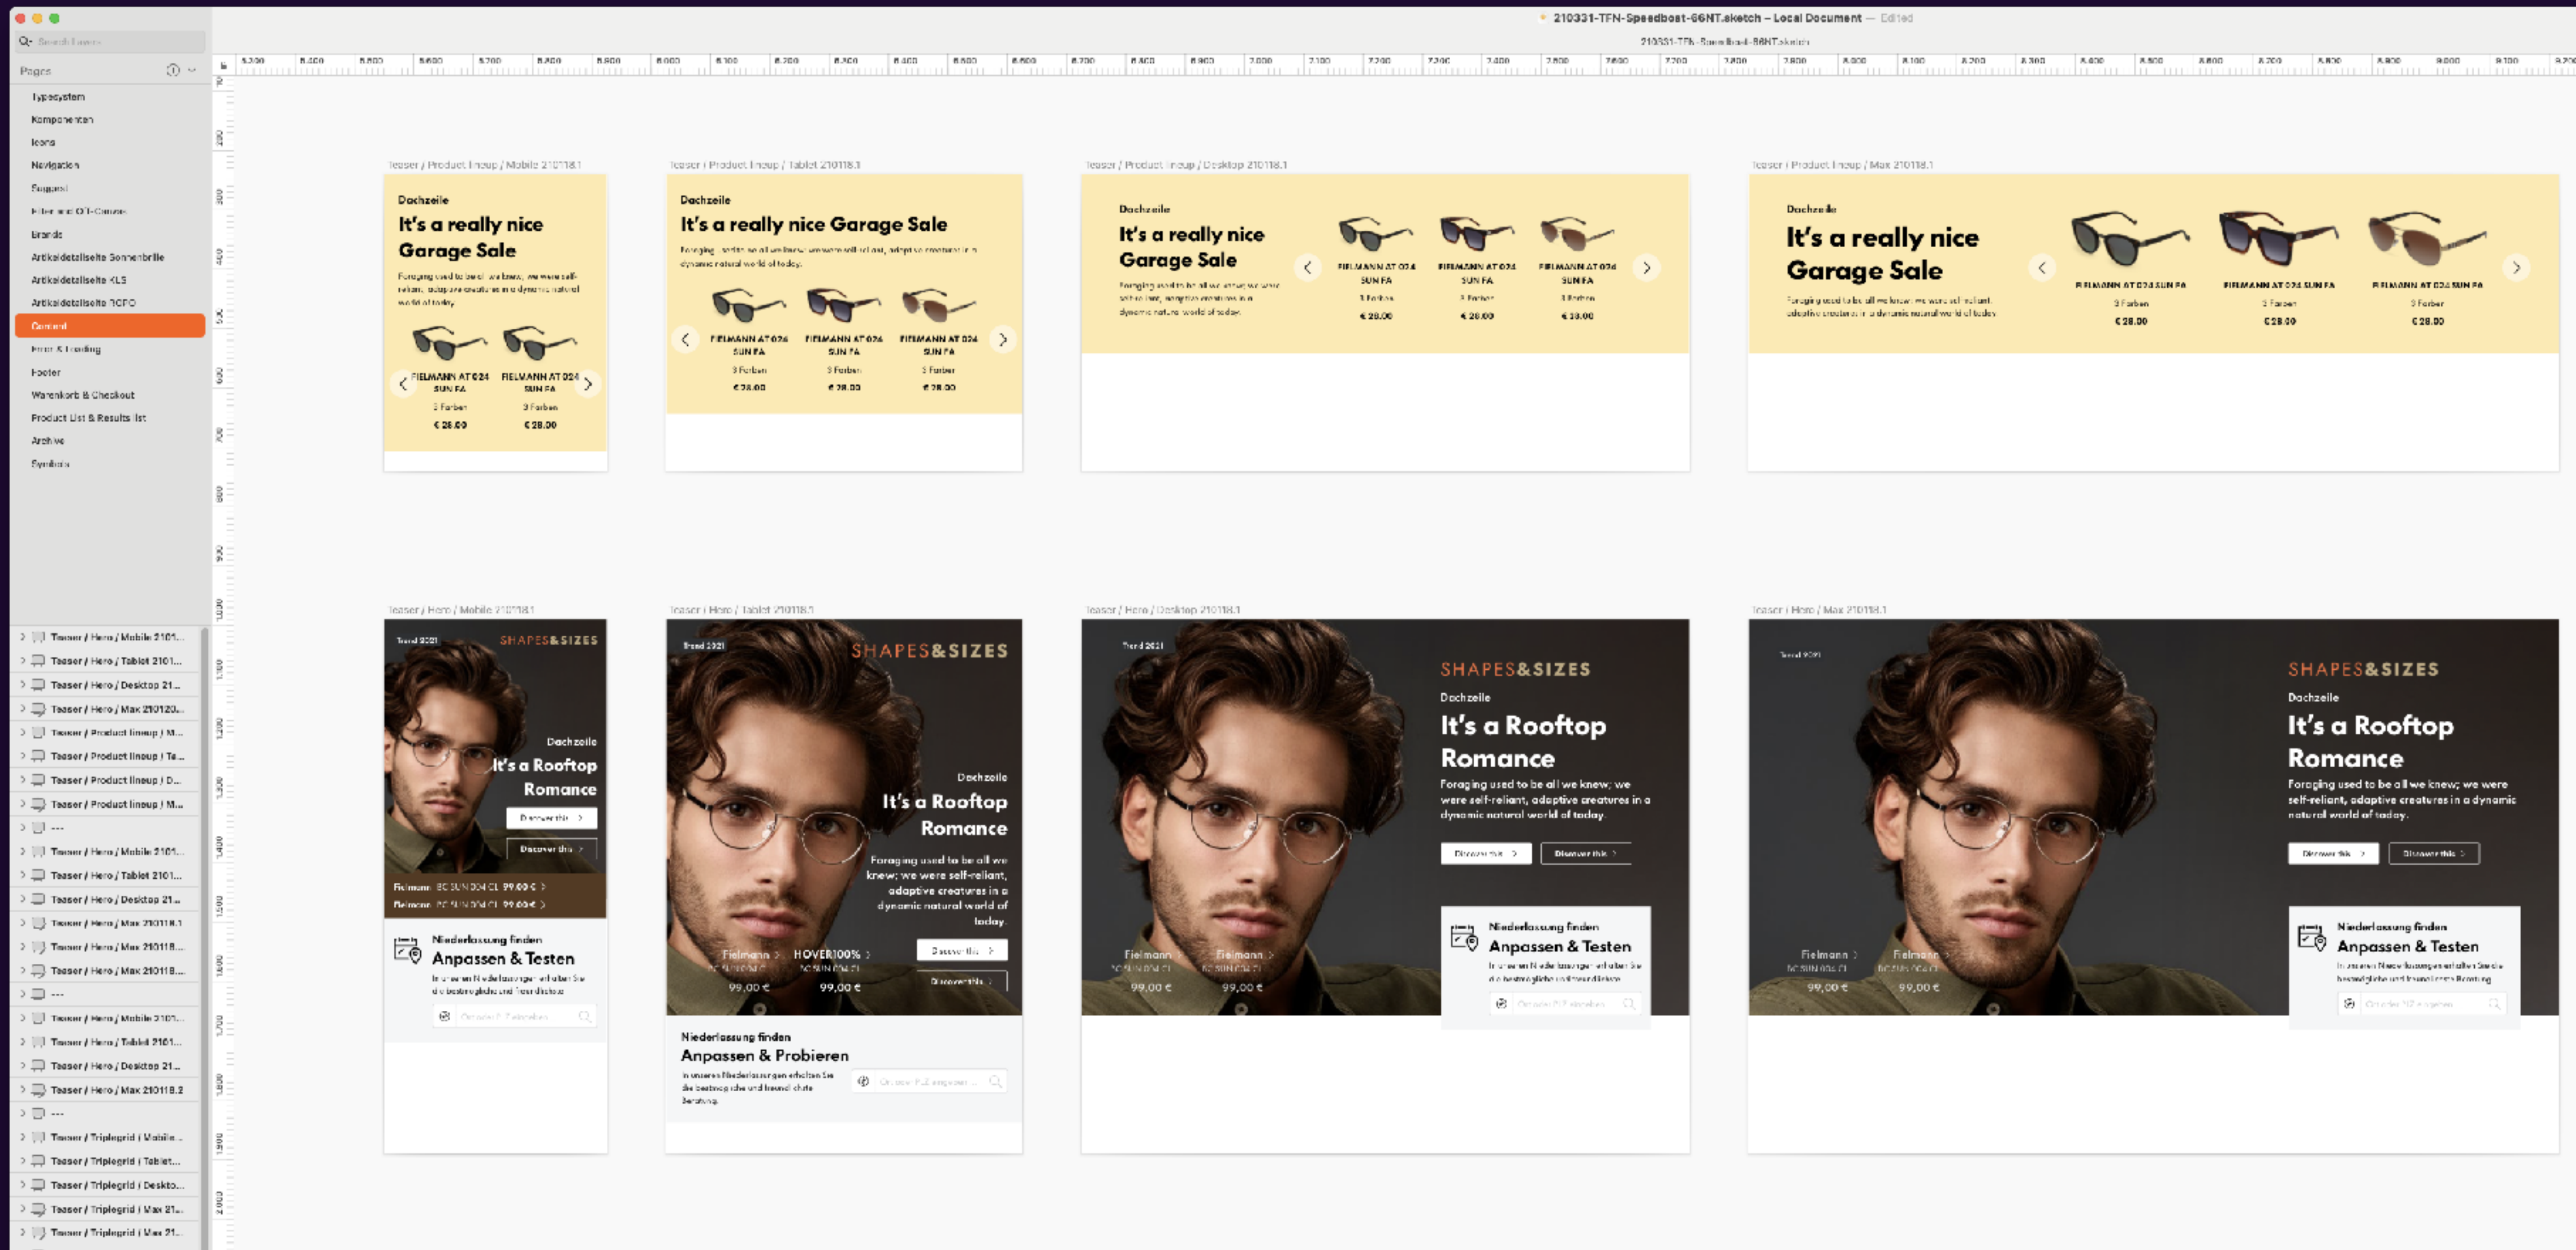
210331-TFN-Speedboat-66NT.sketch – Local Document — Edited

Search Layers

Pages

Typesystem
Komponenten
Icons
Navigation
Suggest
Filter and OT-Corner
Brands
Artikeldetailseite Sonnenbrille
Artikeldetailseite KLS
Artikeldetailseite HOFO
Content
Error & Landing
Footer
Warenkorb & Checkout
Product List & Results list
Archive
Symbols

Teaser / Hero / Mobile 2101...
Teaser / Hero / Tablet 2101...
Teaser / Hero / Desktop 21...
Teaser / Hero / Max 210120...
Teaser / Product lineup / M...
Teaser / Product lineup / Ta...
Teaser / Product lineup / D...
Teaser / Product lineup / M...
---
Teaser / Hero / Mobile 2101...
Teaser / Hero / Tablet 2101...
Teaser / Hero / Desktop 21...
Teaser / Hero / Max 210118.1
Teaser / Hero / Max 210118...
Teaser / Hero / Max 210118...
---
Teaser / Hero / Mobile 2101...
Teaser / Hero / Tablet 2101...
Teaser / Hero / Desktop 21...
Teaser / Hero / Max 210118.2
---
Teaser / Triplegrid / Mobile...
Teaser / Triplegrid / Tablet...
Teaser / Triplegrid / Deskto...
Teaser / Triplegrid / Max 21...
Teaser / Triplegrid / Max 21...

Teaser / Product lineup / Mobile 210118.1
Dachzeile
It's a really nice Garage Sale
Foraging used to be all we knew; we were self-reliant, adaptive creatures in a dynamic natural world of today.
FIELMANN AT 024 SUN FA
3 Farben
€ 28.00
FIELMANN AT 024 SUN FA
3 Farben
€ 28.00

Teaser / Product lineup / Tablet 210118.1
Dachzeile
It's a really nice Garage Sale
Foraging used to be all we knew; we were self-reliant, adaptive creatures in a dynamic natural world of today.
FIELMANN AT 024 SUN FA
3 Farben
€ 28.00
FIELMANN AT 024 SUN FA
3 Farben
€ 28.00
FIELMANN AT 024 SUN FA
3 Farben
€ 28.00

Teaser / Product lineup / Desktop 210118.1
Dachzeile
It's a really nice Garage Sale
Foraging used to be all we knew; we were self-reliant, adaptive creatures in a dynamic natural world of today.
FIELMANN AT 024 SUN FA
3 Farben
€ 28.00
FIELMANN AT 024 SUN FA
3 Farben
€ 28.00
FIELMANN AT 024 SUN FA
3 Farben
€ 28.00

Teaser / Product lineup / Max 210118.1
Dachzeile
It's a really nice Garage Sale
Foraging used to be all we knew; we were self-reliant, adaptive creatures in a dynamic natural world of today.
FIELMANN AT 024 SUN FA
3 Farben
€28.00
FIELMANN AT 024 SUN FA
3 Farben
€28.00
FIELMANN AT 024 SUN FA
3 Farben
€28.00

Teaser / Hero / Mobile 210118.1
Trend 2021
SHAPES&SIZES
Dachzeile
It's a Rooftop Romance
Discover this
Discover this
Fielmann BC SUN 004 CL 99.00 €
Fielmann BC SUN 004 CL 99.00 €
Niederlassung finden
Anpassen & Testen
In unseren Niederlassungen erhalten Sie die bestmögliche und freundliche
Ort oder PLZ eingeben

Teaser / Hero / Tablet 210118.1
Trend 2021
SHAPES&SIZES
Dachzeile
It's a Rooftop Romance
Foraging used to be all we knew; we were self-reliant, adaptive creatures in a dynamic natural world of today
Fielmann
HOVER100%
99,00 €
99,00 €
Discover this
Discover this
Niederlassung finden
Anpassen & Probieren
In unseren Niederlassungen erhalten Sie die bestmögliche und freundliche Beratung.
Ort oder PLZ eingeben

Teaser / Hero / Desktop 210118.1
Trend 2021
SHAPES&SIZES
Dachzeile
It's a Rooftop Romance
Foraging used to be all we knew; we were self-reliant, adaptive creatures in a dynamic natural world of today.
Discover this
Discover this
Fielmann
Fielmann
99,00 €
99,00 €
Niederlassung finden
Anpassen & Testen
In unseren Niederlassungen erhalten Sie die bestmögliche und freundliche
Ort oder PLZ eingeben

Teaser / Hero / Max 210118.1
Trend 2021
SHAPES&SIZES
Dachzeile
It's a Rooftop Romance
Foraging used to be all we knew; we were self-reliant, adaptive creatures in a dynamic natural world of today.
Discover this
Discover this
Fielmann
Fielmann
99,00 €
99,00 €
Niederlassung finden
Anpassen & Testen
In unseren Niederlassungen erhalten Sie die bestmögliche und freundliche Beratung
Ort oder PLZ eingeben